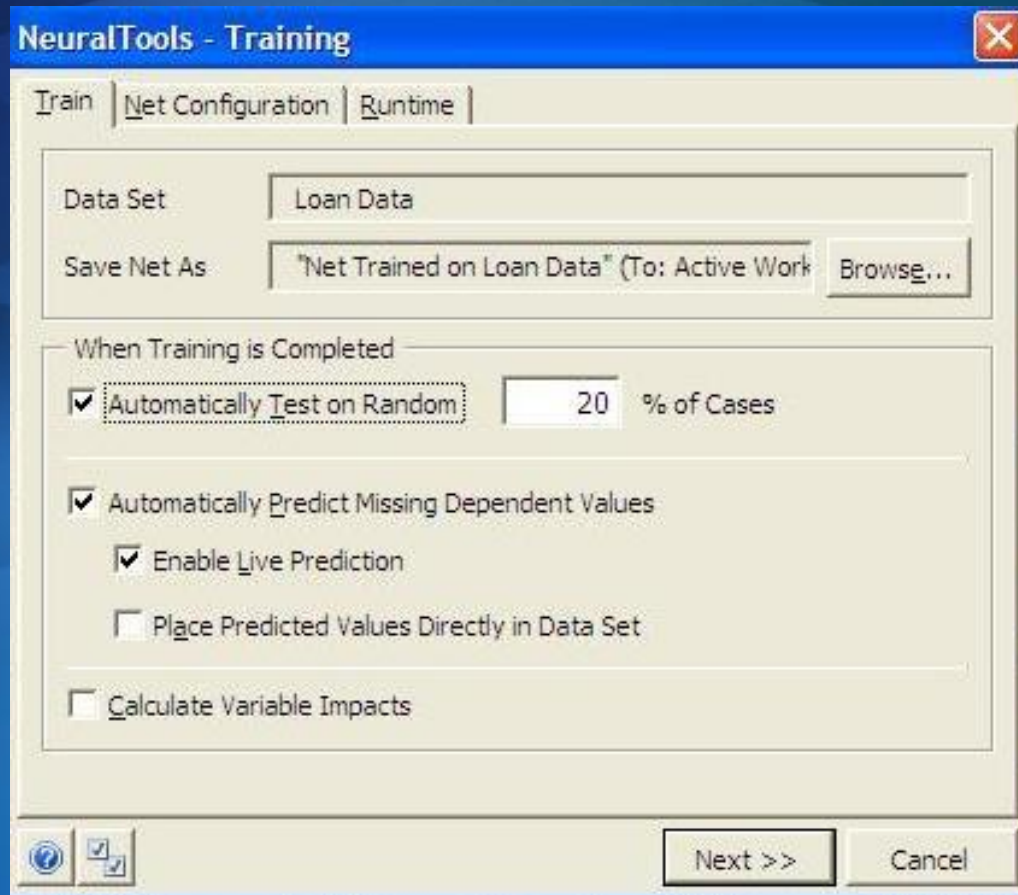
NeuralTools - Training

Train | Net Configuration | Runtime

Data Set
Loan Data

Save Net As
"Net Trained on Loan Data" (To: Active Work
Browse...

When Training is Completed

Automatically Test on Random 20 % of Cases

Automatically Predict Missing Dependent Values

Enable Live Prediction

Place Predicted Values Directly in Data Set

Calculate Variable Impacts

Next >>
Cancel